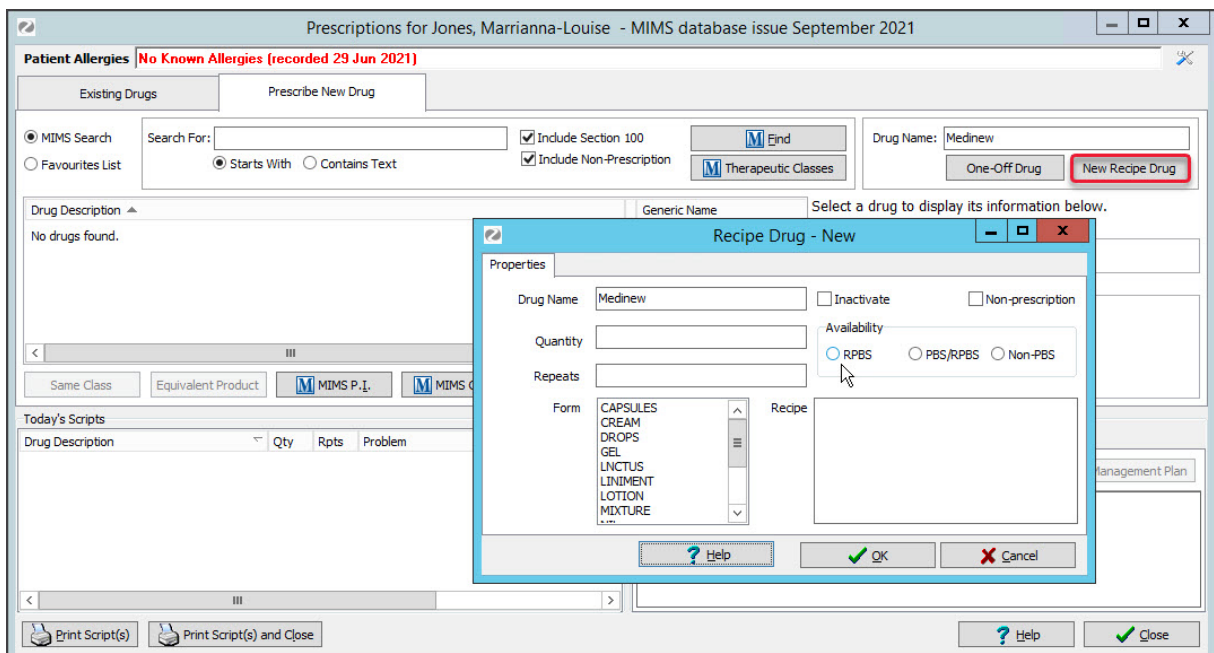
Prescriptions for Jones, Marrianna-Louise - MIMS database issue September 2021

Patient Allergies No Known Allergies (recorded 29 Jun 2021)

Existing Drugs

Prescribe New Drug

MIMS Search

Favourites List

Search For:

Starts With

Contains Text

Include Section 100

Include Non-Prescription

M Find

M Therapeutic Classes

Drug Name: Medinew

One-Off Drug

New Recipe Drug

Drug Description

Generic Name

Select a drug to display its information below.

No drugs found.

Same Class

Equivalent Product

M MIMS P.I.

M MIMS C

Today's Scripts

Drug Description

Qty

Rpts

Problem

Management Plan

Print Script(s)

Print Script(s) and Close

Help

Close

Recipe Drug - New

Properties

Drug Name Medinew

Inactivate

Non-prescription

Quantity

Availability

RPBS

PBS/RPBS

Non-PBS

Repeats

Form

CAPSULES
CREAM
DROPS
GEL
LNCTUS
LINIMENT
LOTION
MIXTURE

Recipe

Help

OK

Cancel